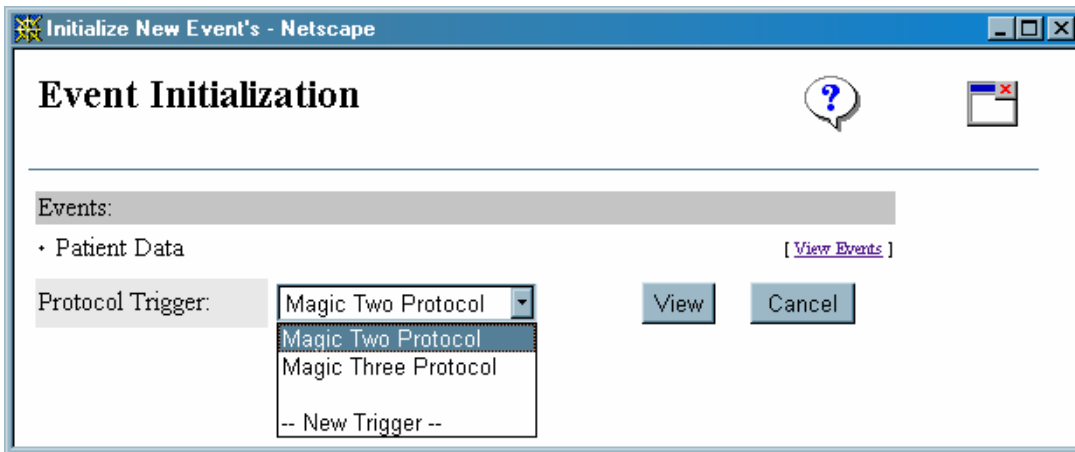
Initialize New Event's - Netscape

Event Initialization

?

Events:

• Patient Data

[ View Events ]

Protocol Trigger:

Magic Two Protocol

View

Cancel

Magic Two Protocol
Magic Three Protocol

-- New Trigger --